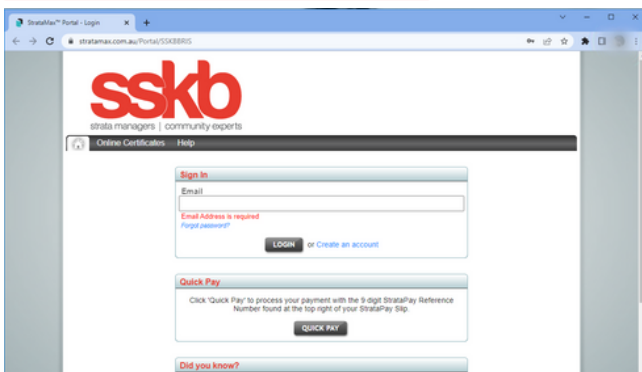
StrataMax™ Portal - Login
stratamax.com.au/Portal/SSKBBRIS

sskb
strata managers | community experts

Online Certificates Help

Sign In
Email
Email Address is required
Forgot password?
LOGIN or Create an account

Quick Pay
Click 'Quick Pay' to process your payment with the 9-digit StrataPay Reference Number found at the top right of your StrataPay Slip.
QUICK PAY

Did you know?